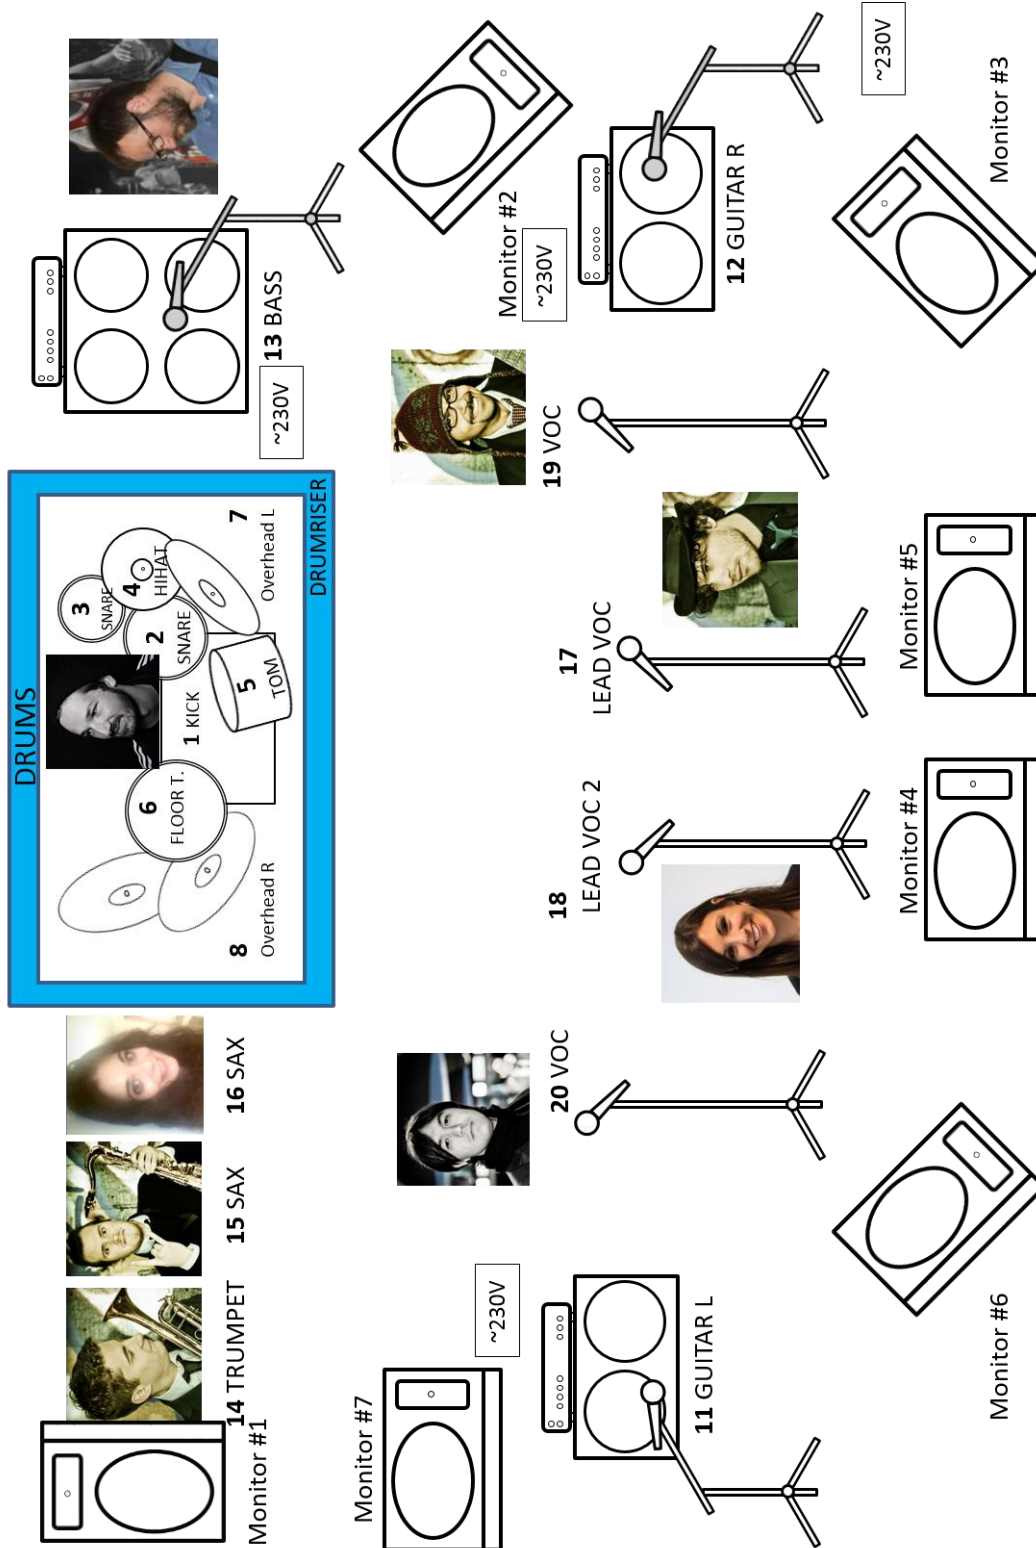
~230V

Monitor #3

12 GUITAR R

Monitor #2

~230V

13 BASS

~230V

19 VOC

DRUMS

DRUMRISER

7 Overhead L

4 HIHAT

3 SNARE

2 SNARE

5 TOM

1 KICK

6 FLOOR T.

8 Overhead R

17 LEAD VOC

Monitor #5

18 LEAD VOC 2

Monitor #4

16 SAX

15 SAX

14 TRUMPET

20 VOC

~230V

Monitor #1

Monitor #7

11 GUITAR L

Monitor #6